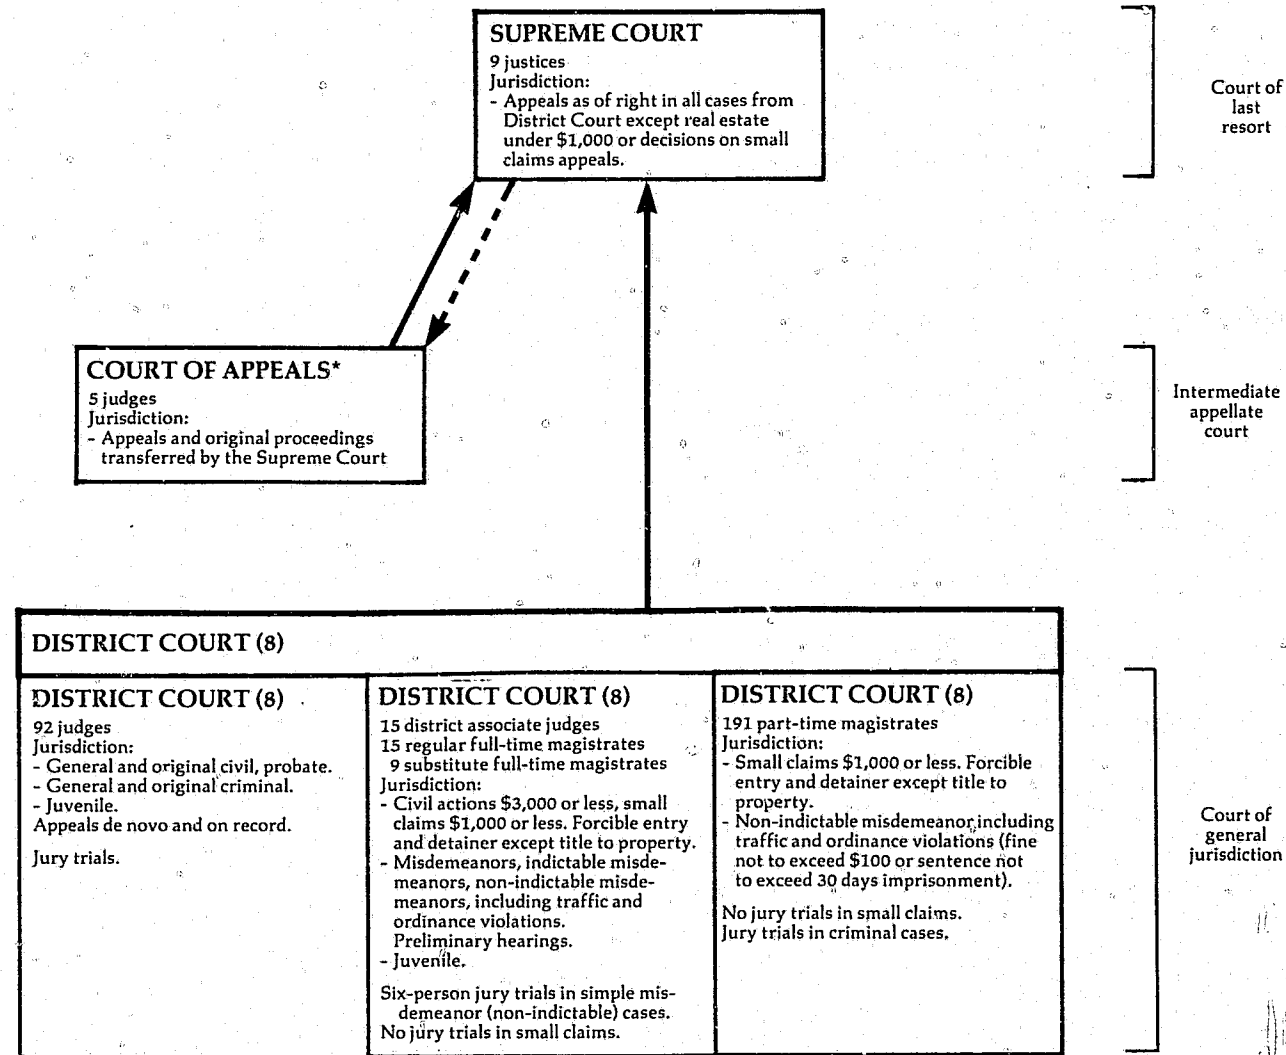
SUPREME COURT
9 justices
Jurisdiction:
- Appeals as of right in all cases from District Court except real estate under \$1,000 or decisions on small claims appeals.

Court of last resort

COURT OF APPEALS*
5 judges
Jurisdiction:
- Appeals and original proceedings transferred by the Supreme Court

Intermediate appellate court

DISTRICT COURT (8)

DISTRICT COURT (8)
92 judges
Jurisdiction:
- General and original civil, probate.
- General and original criminal.
- Juvenile.
Appeals de novo and on record.

Jury trials.

DISTRICT COURT (8)
15 district associate judges
15 regular full-time magistrates
9 substitute full-time magistrates
Jurisdiction:
- Civil actions \$3,000 or less, small claims \$1,000 or less. Forcible entry and detainer except title to property.
- Misdemeanors, indictable misdemeanors, non-indictable misdemeanors, including traffic and ordinance violations.
Preliminary hearings.
- Juvenile.

Six-person jury trials in simple misdemeanor (non-indictable) cases.
No jury trials in small claims.

DISTRICT COURT (8)
191 part-time magistrates
Jurisdiction:
- Small claims \$1,000 or less. Forcible entry and detainer except title to property.
- Non-indictable misdemeanor including traffic and ordinance violations (fine not to exceed \$100 or sentence not to exceed 30 days imprisonment).

No jury trials in small claims.
Jury trials in criminal cases.

Court of general jurisdiction